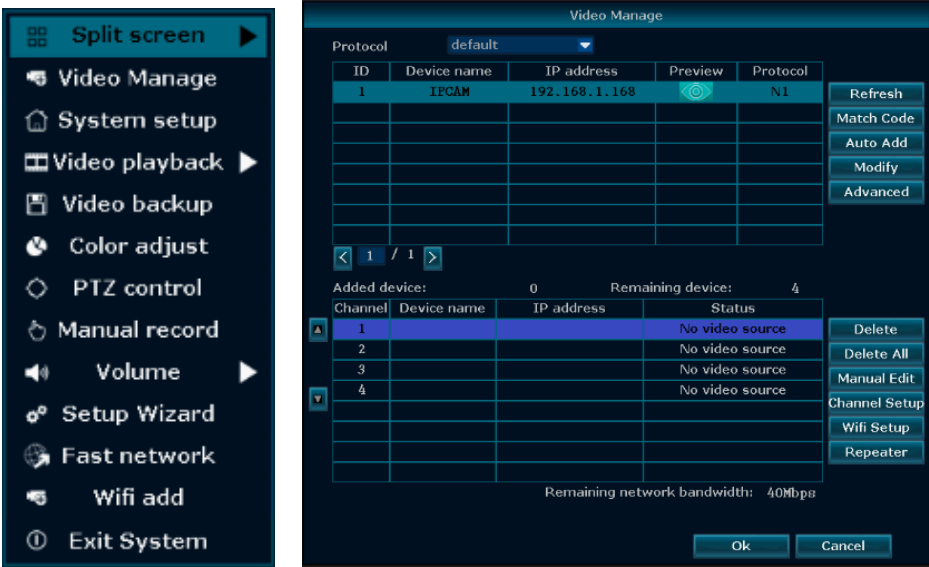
Split screen
Video Manage
System setup
Video playback
Video backup
Color adjust
PTZ control
Manual record
Volume
Setup Wizard
Fast network
Wifi add
Exit System

Video Manage

Protocol default

| ID | Device name | IP address | Preview | Protocol |
|---|---|---|---|---|
| 1 | IPCAM | 192.168.1.168 | | N1 |
| | | | | |
| | | | | |
| | | | | |
| | | | | |
| | | | | |
| | | | | |
| | | | | |

Refresh
Match Code
Auto Add
Modify
Advanced

1 / 1

Added device: 0 Remaining device: 4

| Channel | Device name | IP address | Status |
|---|---|---|---|
| 1 | | | No video source |
| 2 | | | No video source |
| 3 | | | No video source |
| 4 | | | No video source |
| | | | |
| | | | |
| | | | |
| | | | |

Delete
Delete All
Manual Edit
Channel Setup
Wifi Setup
Repeater

Remaining network bandwidth: 40Mbps

Ok
Cancel